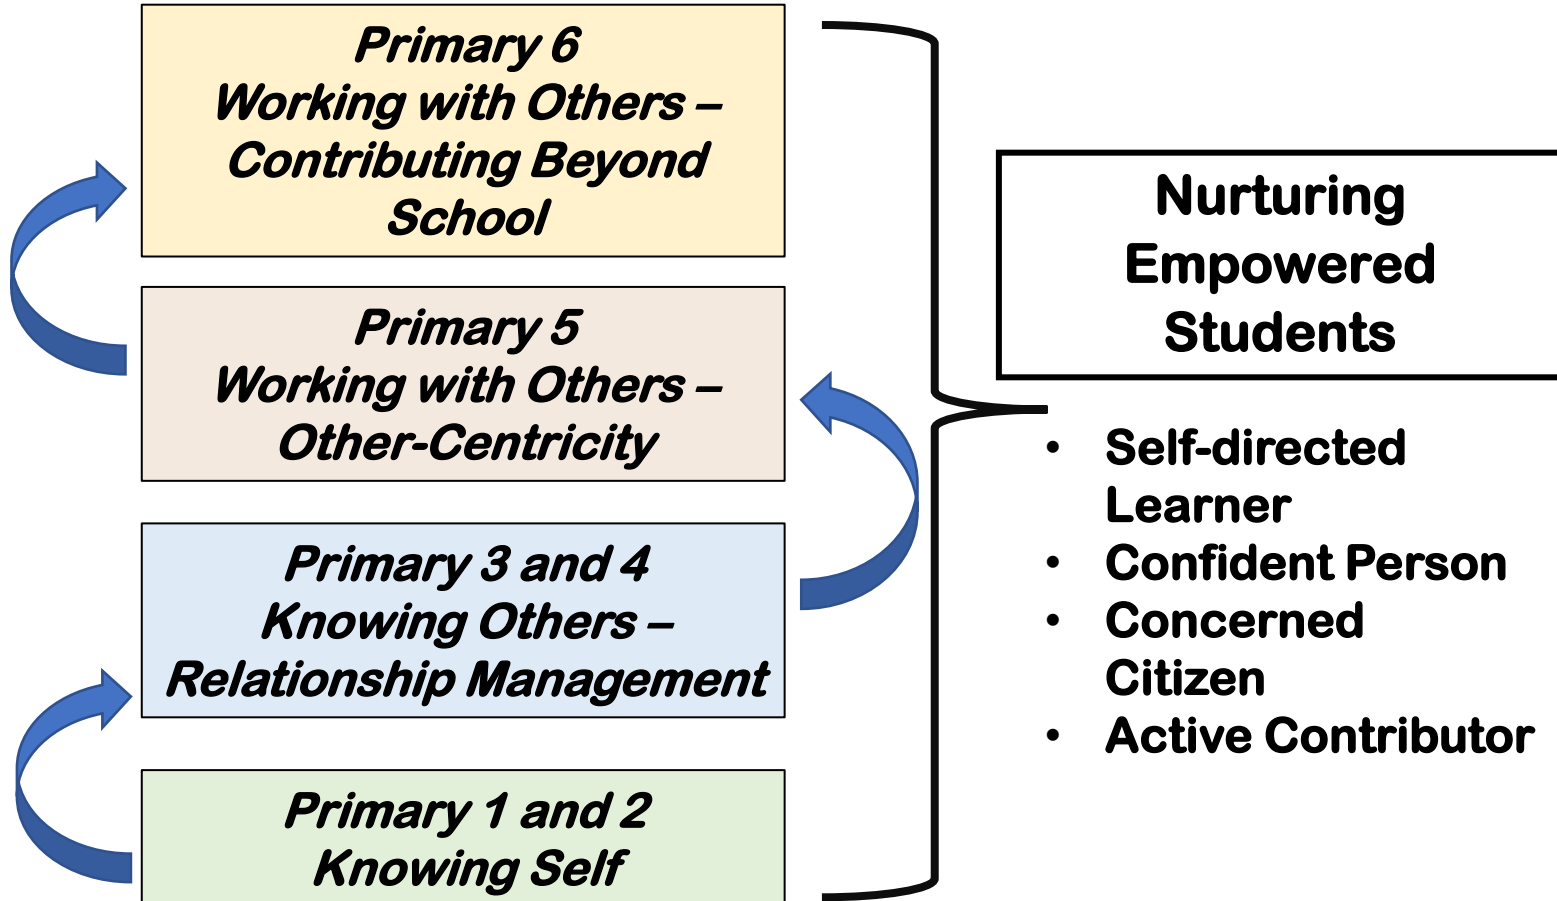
Primary 6
Working with Others – Contributing Beyond School

Primary 5
Working with Others – Other-Centricity

Primary 3 and 4
Knowing Others – Relationship Management

Primary 1 and 2
Knowing Self

Nurturing Empowered Students

- Self-directed Learner
- Confident Person
- Concerned Citizen
- Active Contributor